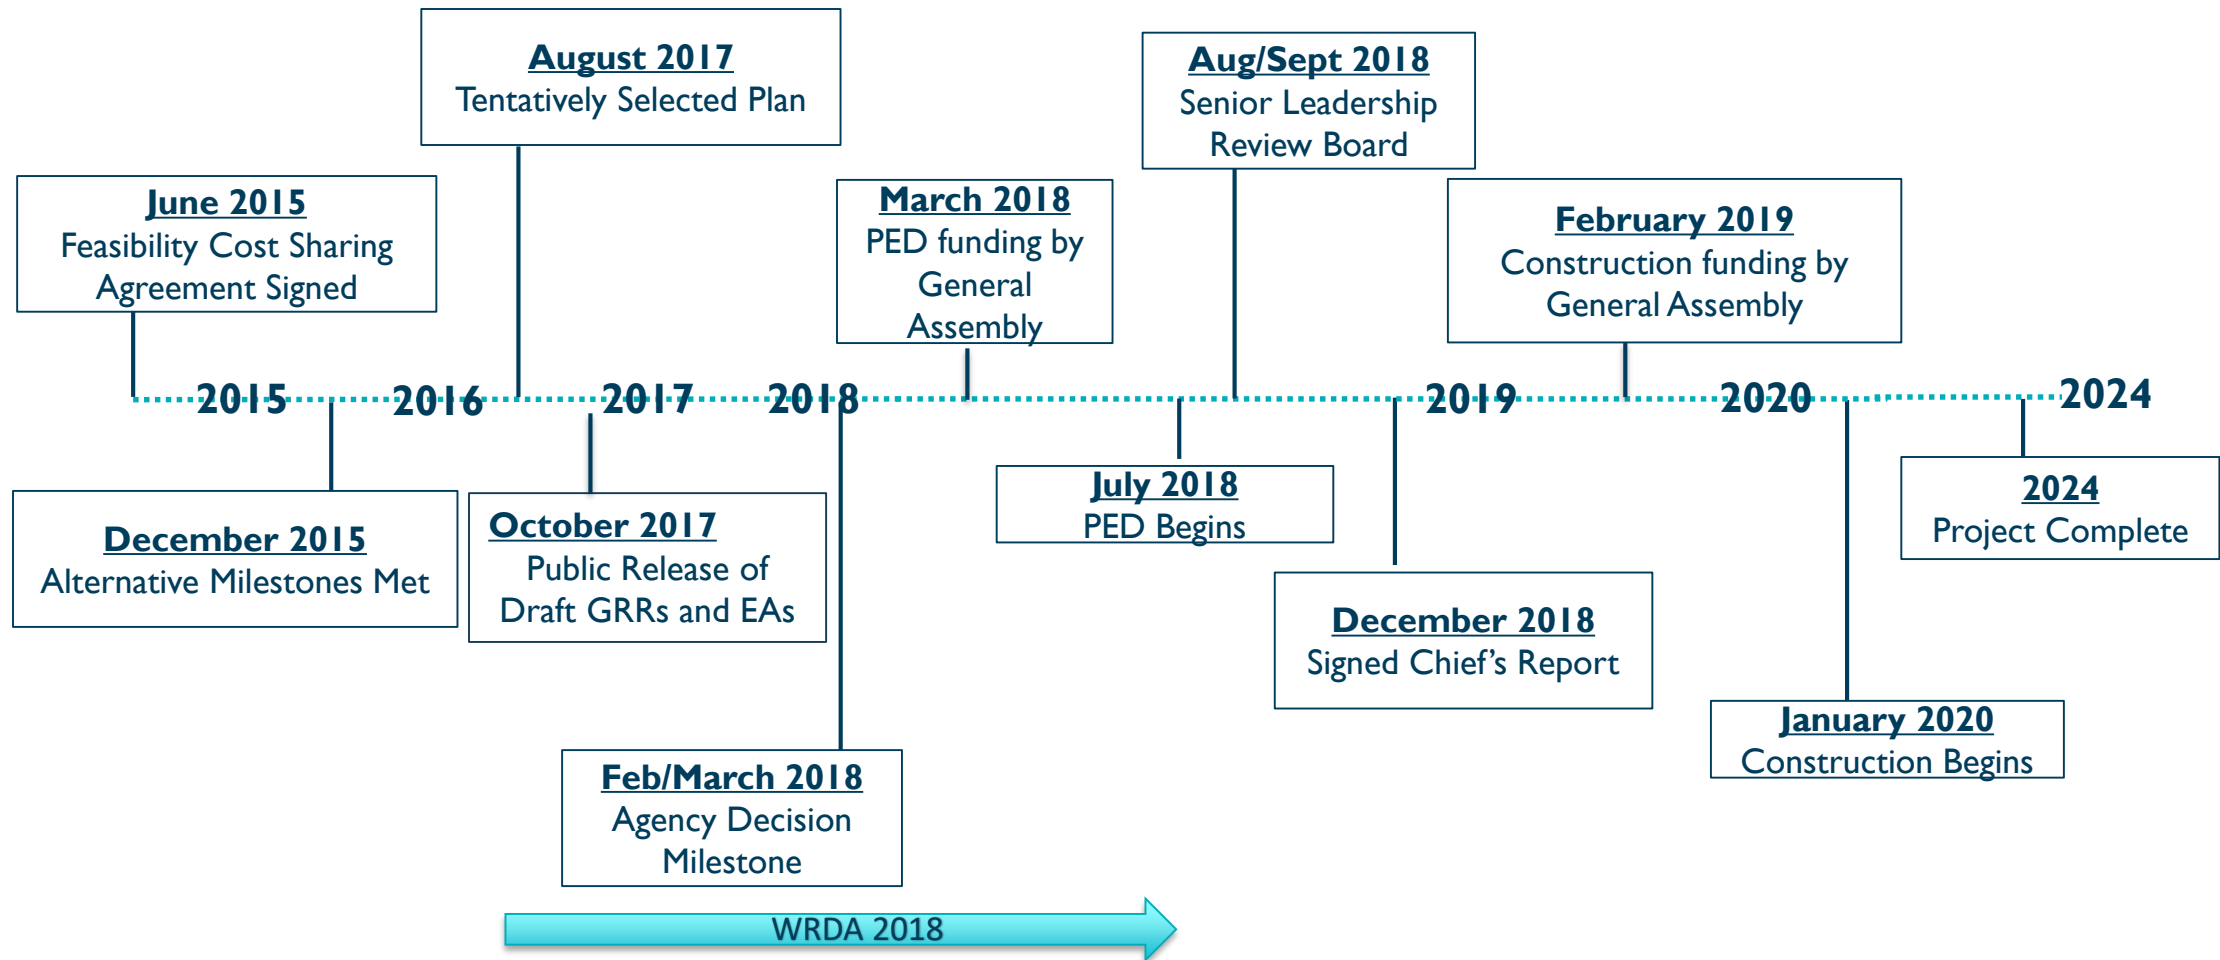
August 2017
Tentatively Selected Plan

Aug/Sept 2018
Senior Leadership Review Board

June 2015
Feasibility Cost Sharing Agreement Signed

March 2018
PED funding by General Assembly

February 2019
Construction funding by General Assembly

2015 2016 2017 2018 2019 2020 2024

December 2015
Alternative Milestones Met

October 2017
Public Release of Draft GRRs and EAs

July 2018
PED Begins

2024
Project Complete

December 2018
Signed Chief's Report

January 2020
Construction Begins

Feb/March 2018
Agency Decision Milestone

WRDA 2018